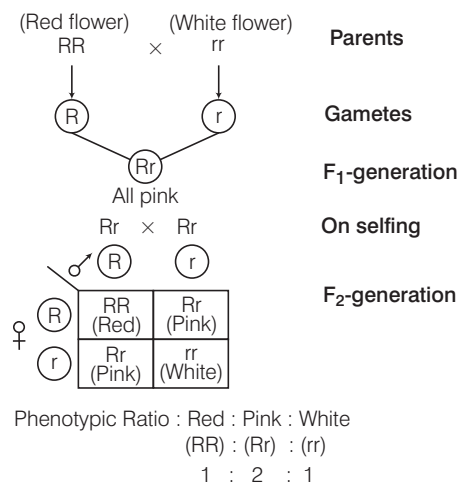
(Red flower) (White flower)
RR $\times$ rr

Parents

R r

Gametes

Rr
All pink

$F_1$-generation

Rr $\times$ Rr

On selfing

♂ R r

$F_2$-generation

| | R | r |
|---|---|---|
| ♀ R | RR (Red) | Rr (Pink) |
| r | Rr (Pink) | rr (White) |

Phenotypic Ratio : Red : Pink : White
(RR) : (Rr) : (rr)
1 : 2 : 1